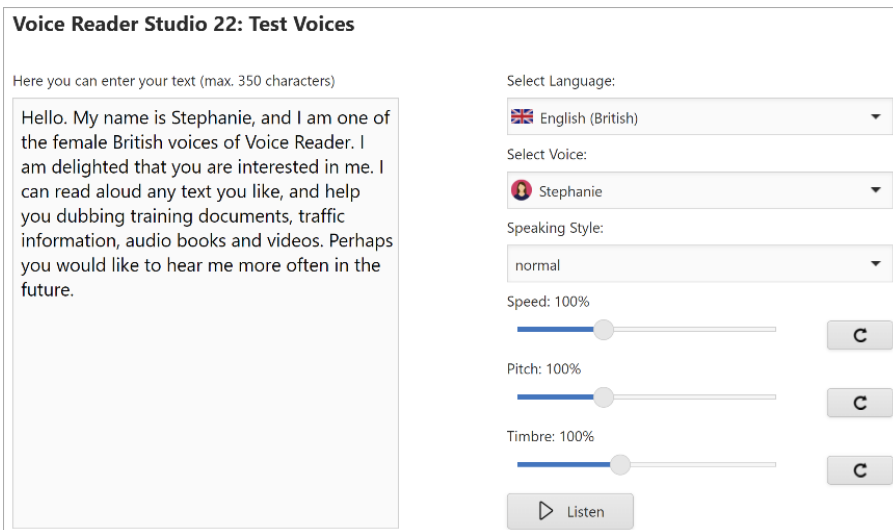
Voice Reader Studio 22: Test Voices

Here you can enter your text (max. 350 characters)

Hello. My name is Stephanie, and I am one of the female British voices of Voice Reader. I am delighted that you are interested in me. I can read aloud any text you like, and help you dubbing training documents, traffic information, audio books and videos. Perhaps you would like to hear me more often in the future.

Select Language:

English (British)

Select Voice:

Stephanie

Speaking Style:

normal

Speed: 100%

Pitch: 100%

Timbre: 100%

Listen